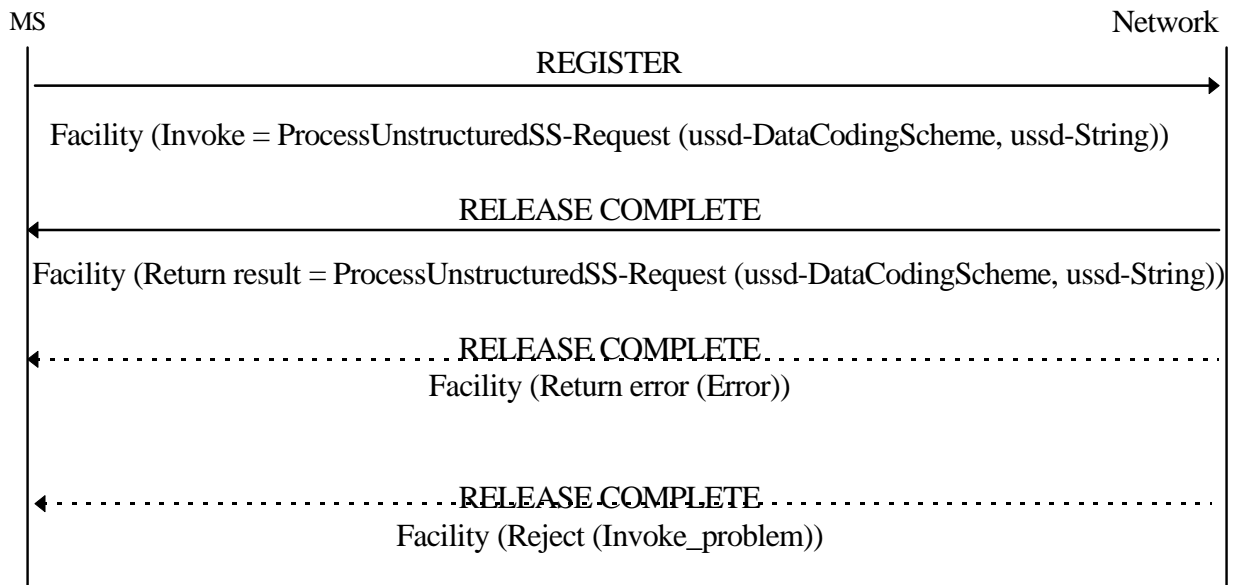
MS

Network

REGISTER

Facility (Invoke = ProcessUnstructuredSS-Request (ussd-DataCodingScheme, ussd-String))

RELEASE COMPLETE

Facility (Return result = ProcessUnstructuredSS-Request (ussd-DataCodingScheme, ussd-String))

RELEASE COMPLETE

Facility (Return error (Error))

RELEASE COMPLETE

Facility (Reject (Invoke_problem))